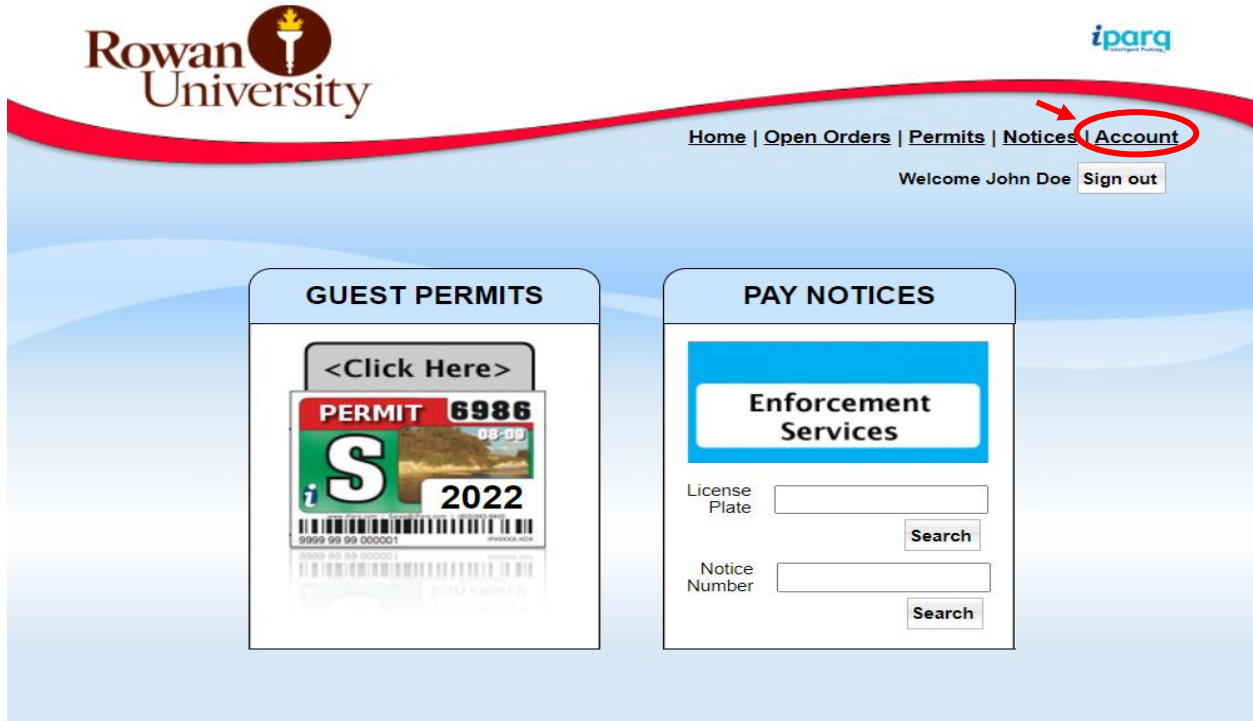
Rowan University

iparq
Intelligent Parking

Home | Open Orders | Permits | Notices | Account

Welcome John Doe Sign out

GUEST PERMITS

<Click Here>

PERMIT 6986
08-09
S
i
2022
9999 99 99 000001

PAY NOTICES

Enforcement Services

License Plate

Search

Notice Number

Search